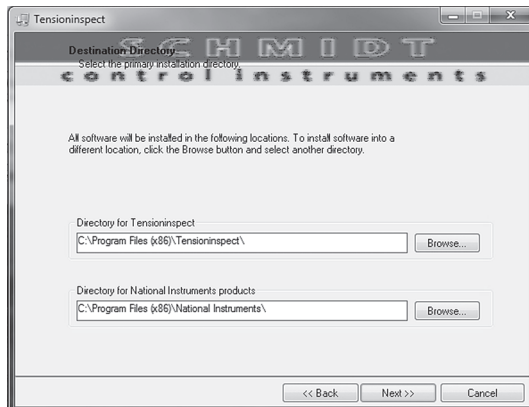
Tensioninspect

Destination Directory
Select the primary installation directory.

SCHMIDT
control instruments

All software will be installed in the following locations. To install software into a different location, click the Browse button and select another directory.

Directory for Tensioninspect
C:\Program Files (x86)\Tensioninspect\
Browse...

Directory for National Instruments products
C:\Program Files (x86)\National Instruments\
Browse...

<< Back
Next >>
Cancel